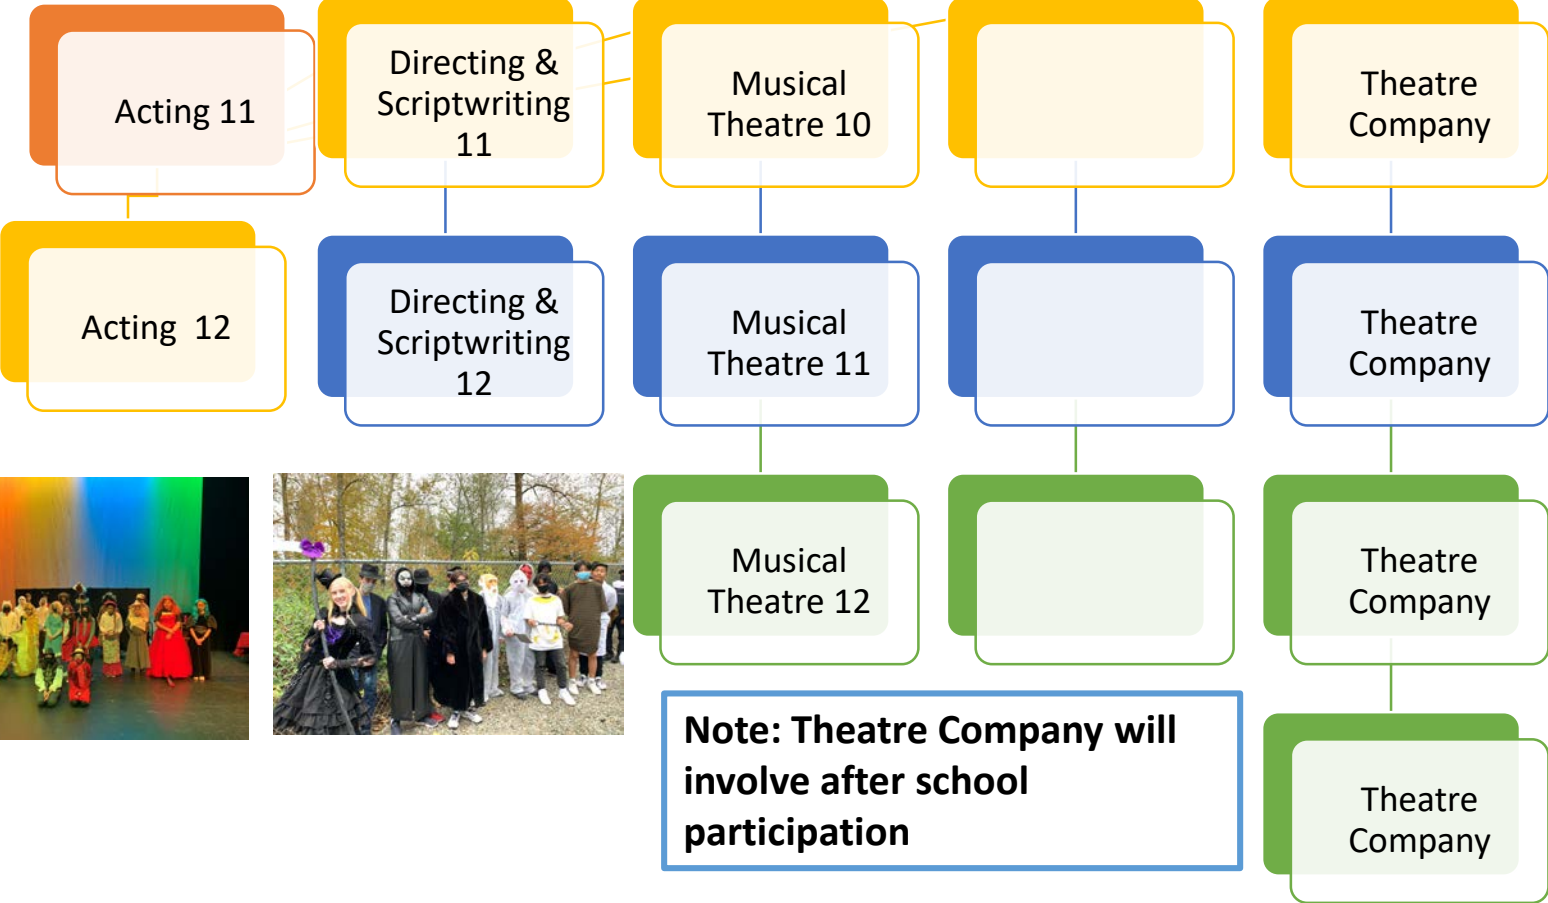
Acting 11

Directing & Scriptwriting 11

Musical Theatre 10

Theatre Company

Acting 12

Directing & Scriptwriting 12

Musical Theatre 11

Theatre Company

Musical Theatre 12

Theatre Company

Note: Theatre Company will involve after school participation

Theatre Company